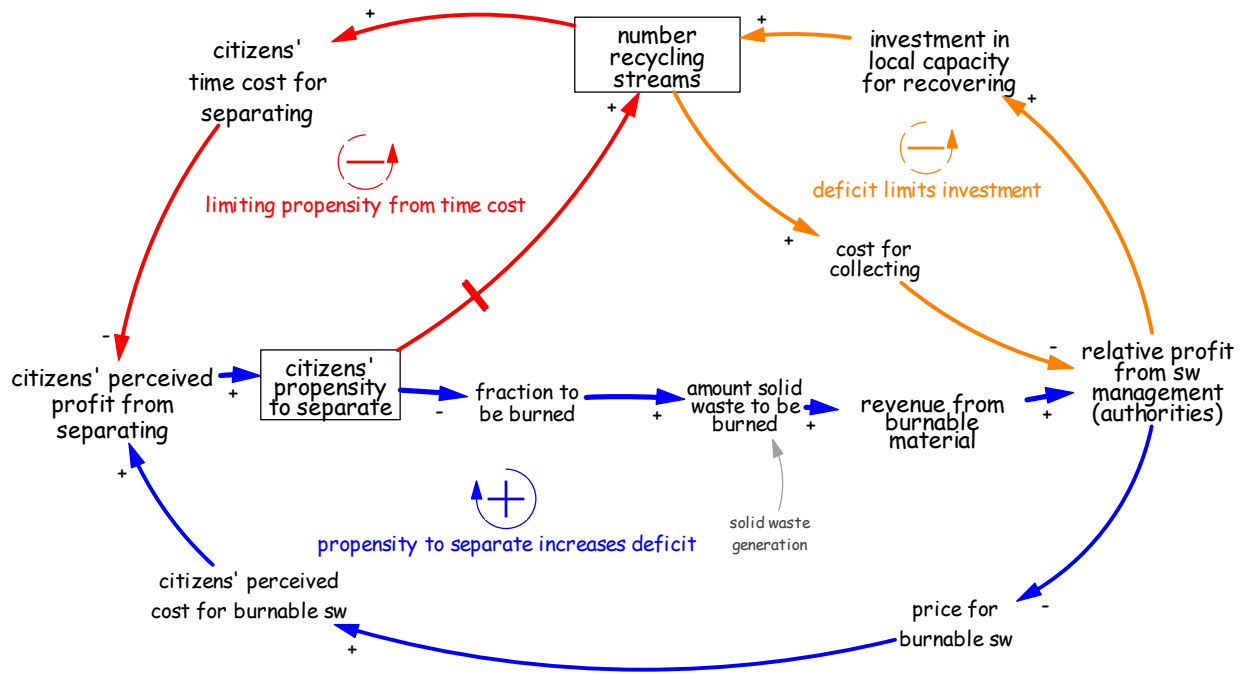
+
citizens' time cost for separating

number recycling streams

+
investment in local capacity for recovering

+

limiting propensity from time cost

deficit limits investment

+
cost for collecting

+

-
citizens' perceived profit from separating

+
citizens' propensity to separate

fraction to be burned

-

+
amount solid waste to be burned

+
revenue from burnable material

-
relative profit from sw management (authorities)

+

+

propensity to separate increases deficit

solid waste generation

citizens' perceived cost for burnable sw

+

price for burnable sw

-